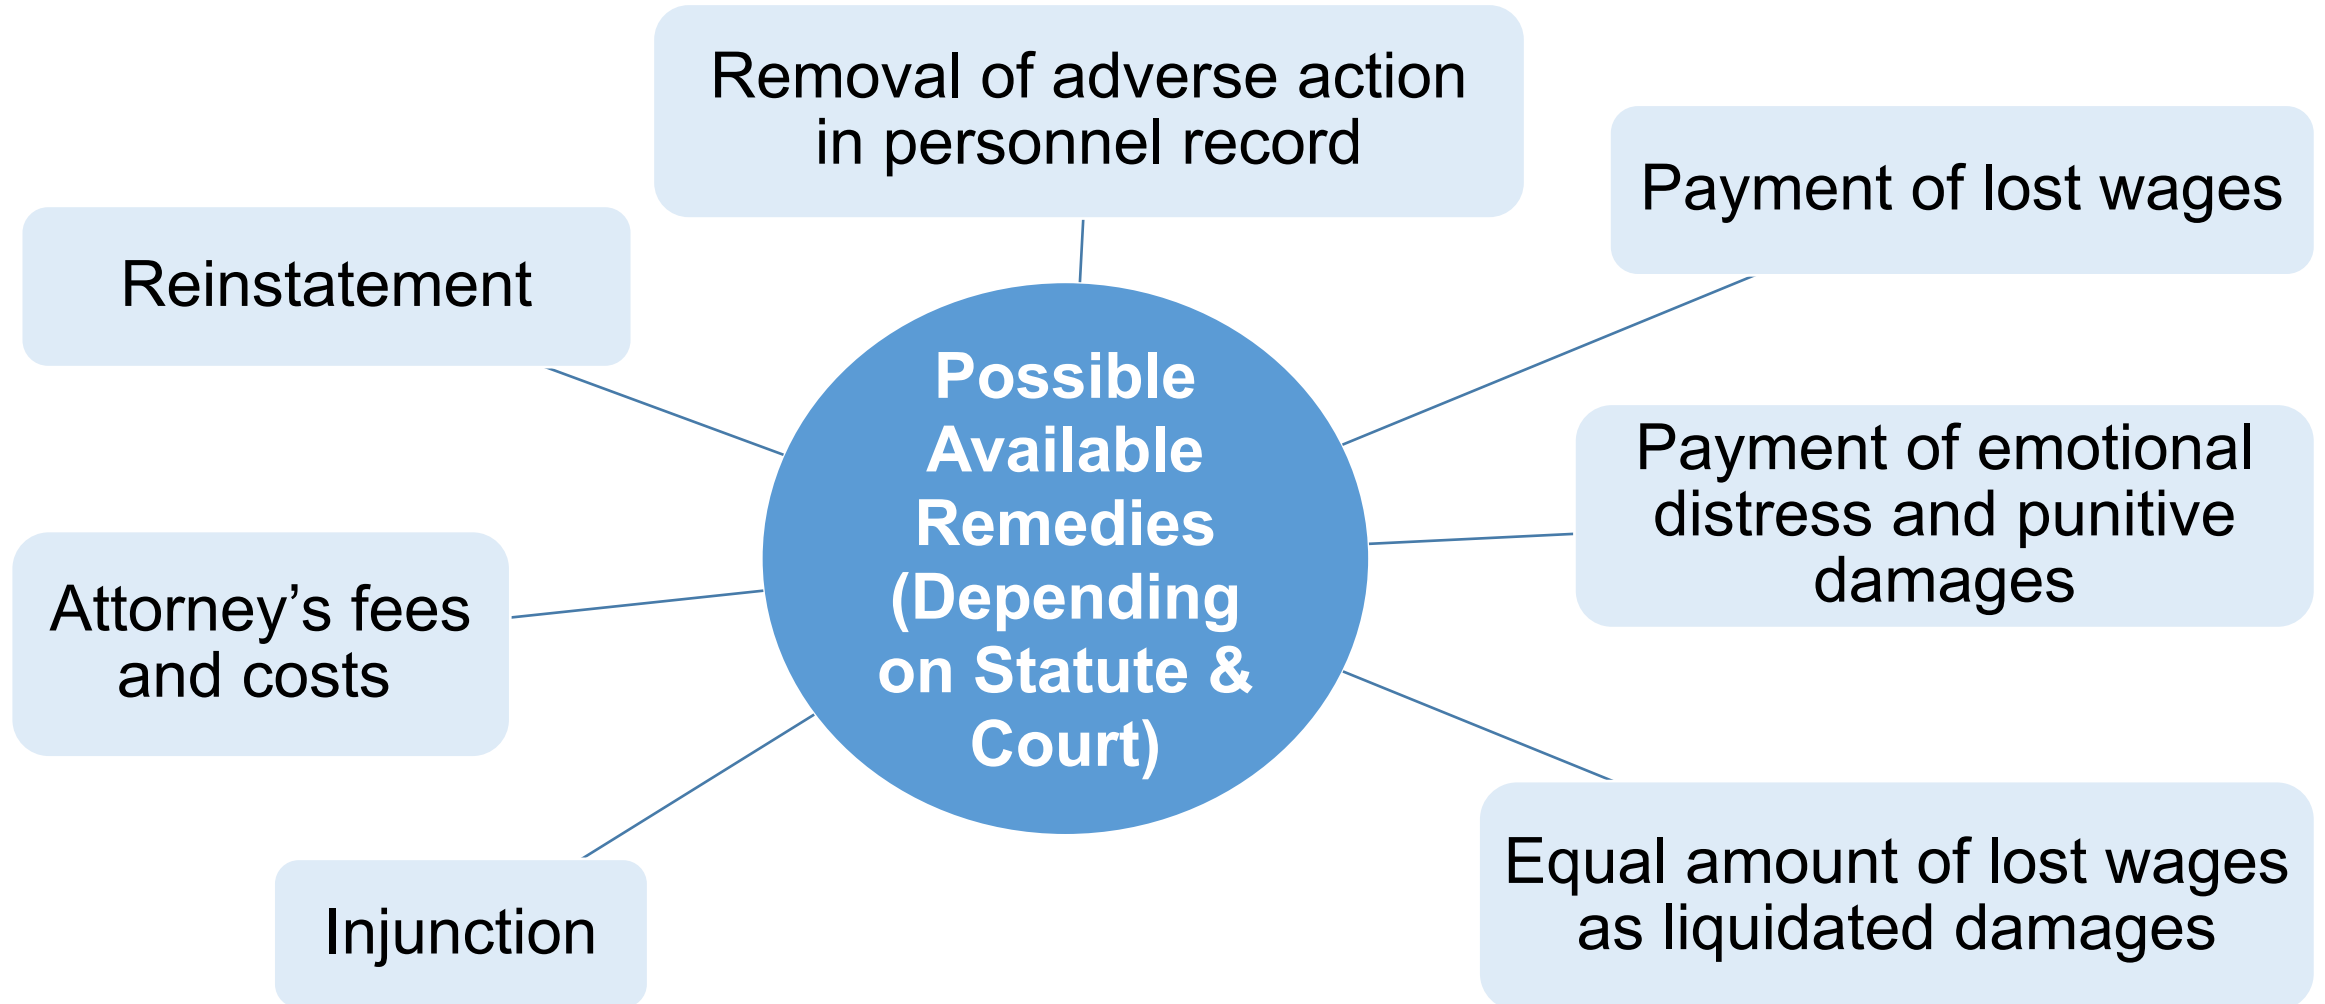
Possible Available Remedies (Depending on Statute & Court)

Removal of adverse action in personnel record

Payment of lost wages

Payment of emotional distress and punitive damages

Equal amount of lost wages as liquidated damages

Injunction

Attorney’s fees and costs

Reinstatement